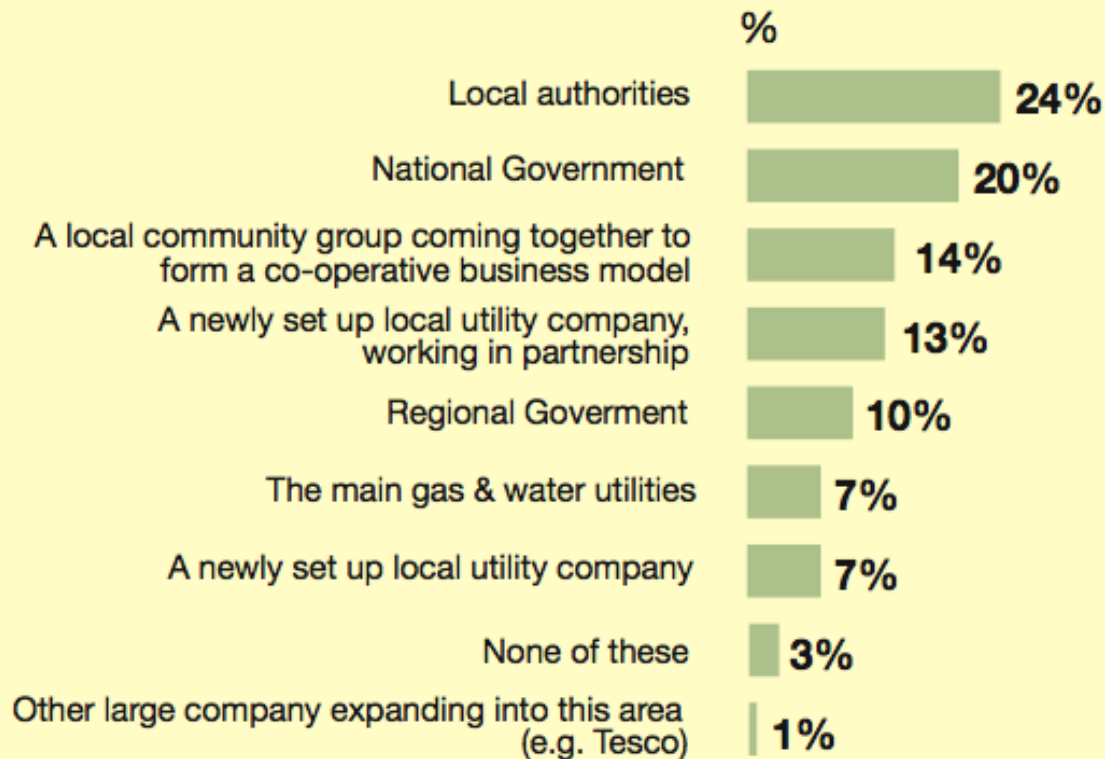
%

Local authorities 24%

National Government 20%

A local community group coming together to form a co-operative business model 14%

A newly set up local utility company, working in partnership 13%

Regional Goverment 10%

The main gas & water utilities 7%

A newly set up local utility company 7%

None of these 3%

Other large company expanding into this area (e.g. Tesco) 1%